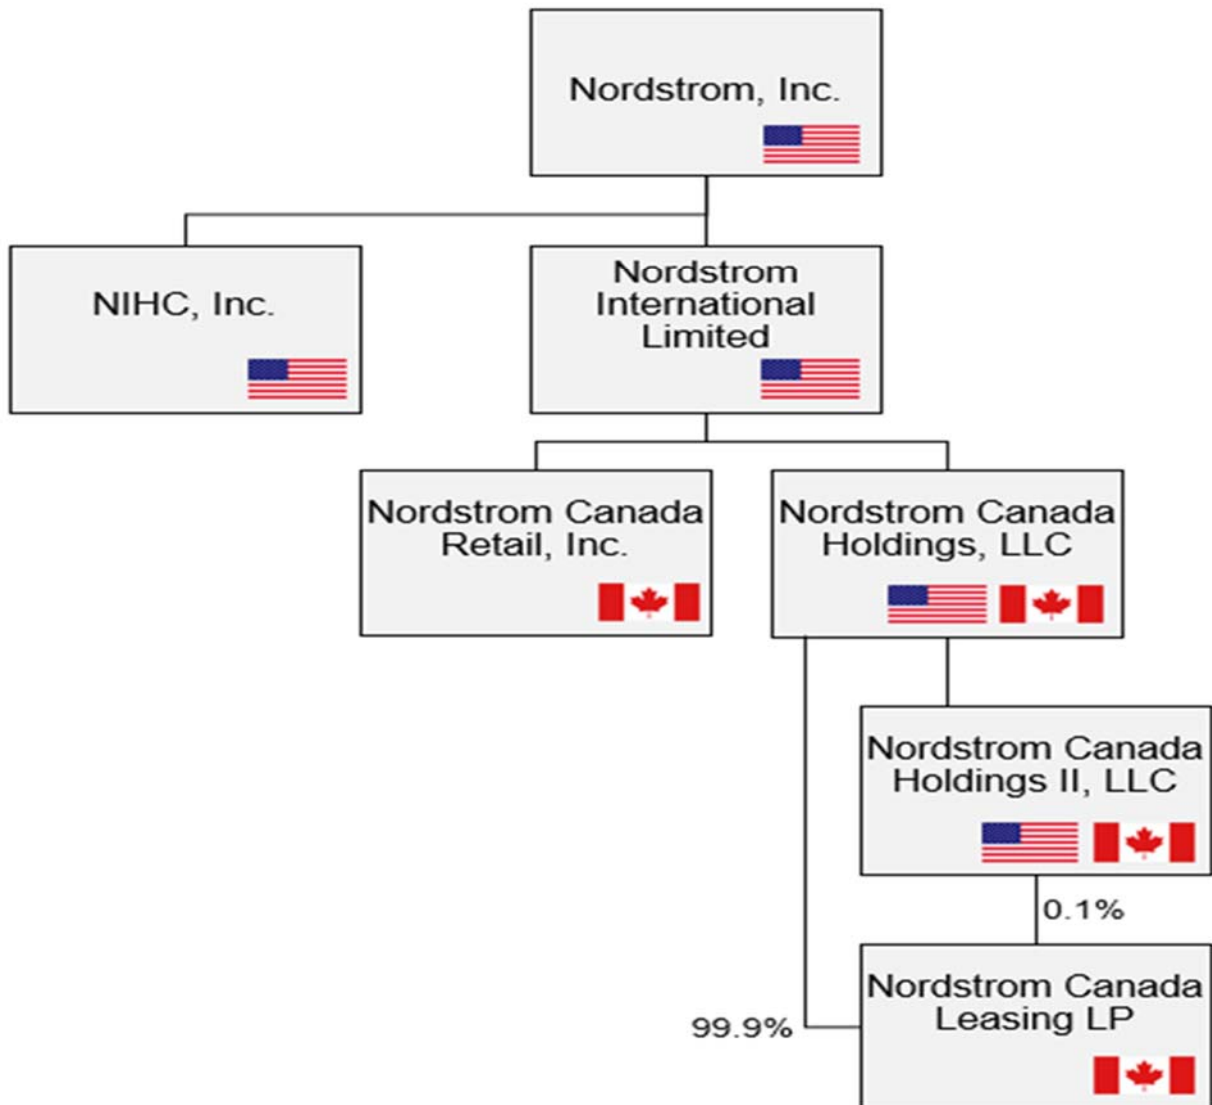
Nordstrom, Inc.

NIHC, Inc.

Nordstrom International Limited

Nordstrom Canada Retail, Inc.

Nordstrom Canada Holdings, LLC

Nordstrom Canada Holdings II, LLC

0.1%

Nordstrom Canada Leasing LP

99.9%